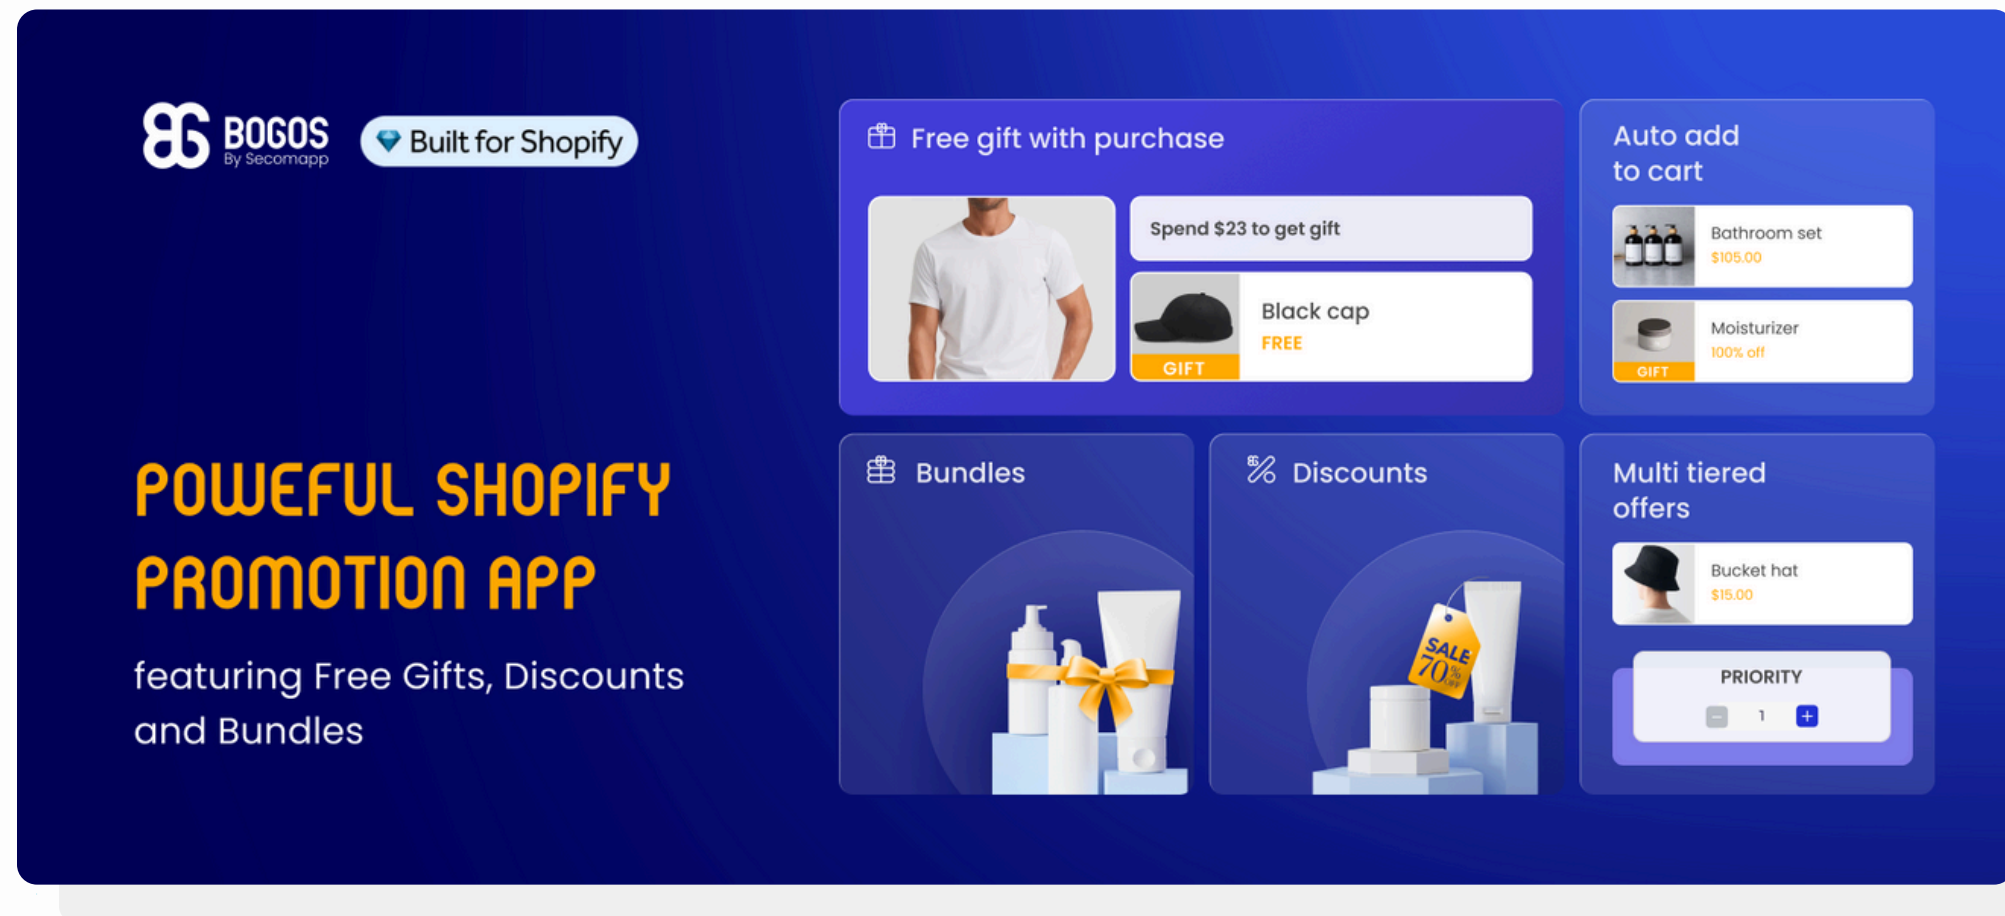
BOGOS
By Secomapp

Built for Shopify

POWEFUL SHOPIFY PROMOTION APP

featuring Free Gifts, Discounts and Bundles

Free gift with purchase

Spend $23 to get gift

GIFT

Black cap
FREE

Auto add to cart

Bathroom set
$105.00

GIFT

Moisturizer
100% off

Bundles

Discounts

SALE 70%

Multi tiered offers

Bucket hat
$15.00

PRIORITY

1